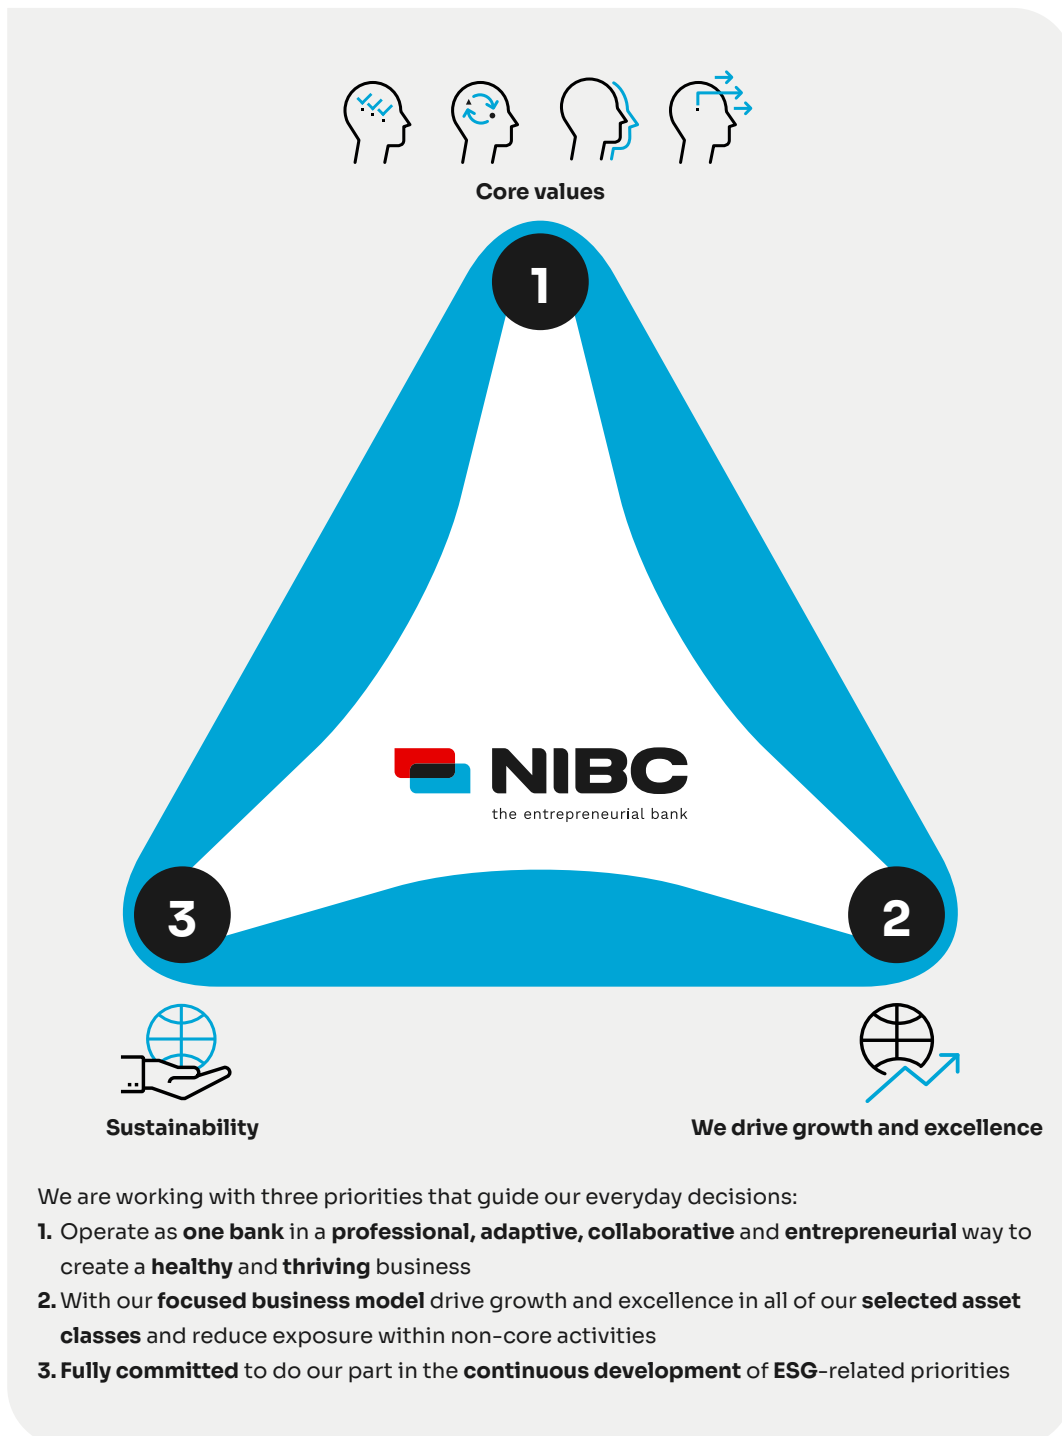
Core values

1

NIBC
the entrepreneurial bank

3

2

Sustainability

We drive growth and excellence

We are working with three priorities that guide our everyday decisions:

1. Operate as one bank in a professional, adaptive, collaborative and entrepreneurial way to create a healthy and thriving business

2. With our focused business model drive growth and excellence in all of our selected asset classes and reduce exposure within non-core activities

3. Fully committed to do our part in the continuous development of ESG-related priorities